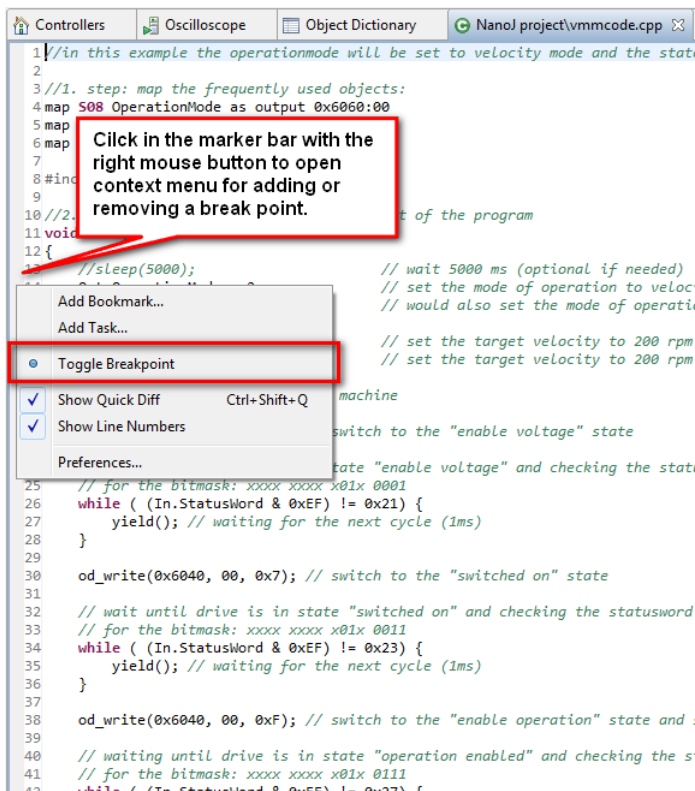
Controllers | Oscilloscope | Object Dictionary | NanoJ project\vmmcode.cpp

1 //in this example the operationmode will be set to velocity mode and the state
2
3 //1. step: map the frequently used objects:
4 map S08 OperationMode as output 0x6060:00
5 map
6 map
7
8 #inc
9
10 //2. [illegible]t of the program
11 void
12 {
13 //sleep(5000); // wait 5000 ms (optional if needed)
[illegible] // set the mode of operation to veloc
// would also set the mode of operatio

// set the target velocity to 200 rpm
// set the target velocity to 200 rpm

machine

switch to the "enable voltage" state

tate "enable voltage" and checking the stat
25 // for the bitmask: xxxx xxxx x01x 0001
26 while ( (In.StatusWord & 0xEF) != 0x21) {
27 yield(); // waiting for the next cycle (1ms)
28 }
29
30 od_write(0x6040, 00, 0x7); // switch to the "switched on" state
31
32 // wait until drive is in state "switched on" and checking the statusword
33 // for the bitmask: xxxx xxxx x01x 0011
34 while ( (In.StatusWord & 0xEF) != 0x23) {
35 yield(); // waiting for the next cycle (1ms)
36 }
37
38 od_write(0x6040, 00, 0xF); // switch to the "enable operation" state and s
39
40 // waiting until drive is in state "operation enabled" and checking the st
41 // for the bitmask: xxxx xxxx x01x 0111

Click in the marker bar with the right mouse button to open context menu for adding or removing a break point.

Add Bookmark...
Add Task...
Toggle Breakpoint
Show Quick Diff Ctrl+Shift+Q
Show Line Numbers
Preferences...